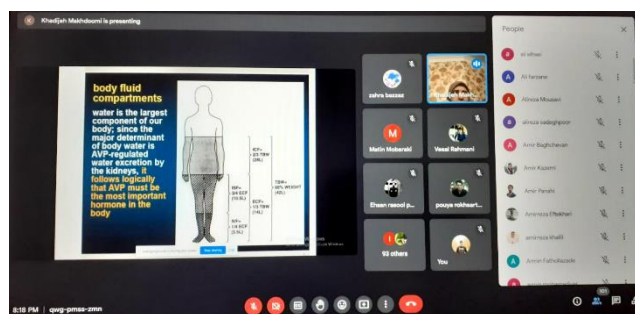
Khadijeh Makhdoomi is presenting

body fluid compartments

water is the largest component of our body; since the major determinant of body water is AVP-regulated water excretion by the kidneys, it follows logically that AVP must be the most important hormone in the body

ICF= 2/3 TBW (28L)

TBW= 60% WEIGHT (42L)

ECF= 1/3 TBW (14L)

ISF= 3/4 ECF (10.5L)

IVF= 1/4 ECF (3.5L)

zahra bazzaz

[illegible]

Matin Mobaraki

Vessal Rahmani

Ehsan rasooli p...

pouya rokhsart...

93 others

You

People

ali alhani

Ali farzane

Alireza Mousavi

alireza sadeghpoor

Amir Baghcheban

Amir Kazemi

Amir Parahi

Amireza Eftekhari

amirreza khalili

Amirm Fathollazade

8:18 PM | qwg-pmss-zmn

101